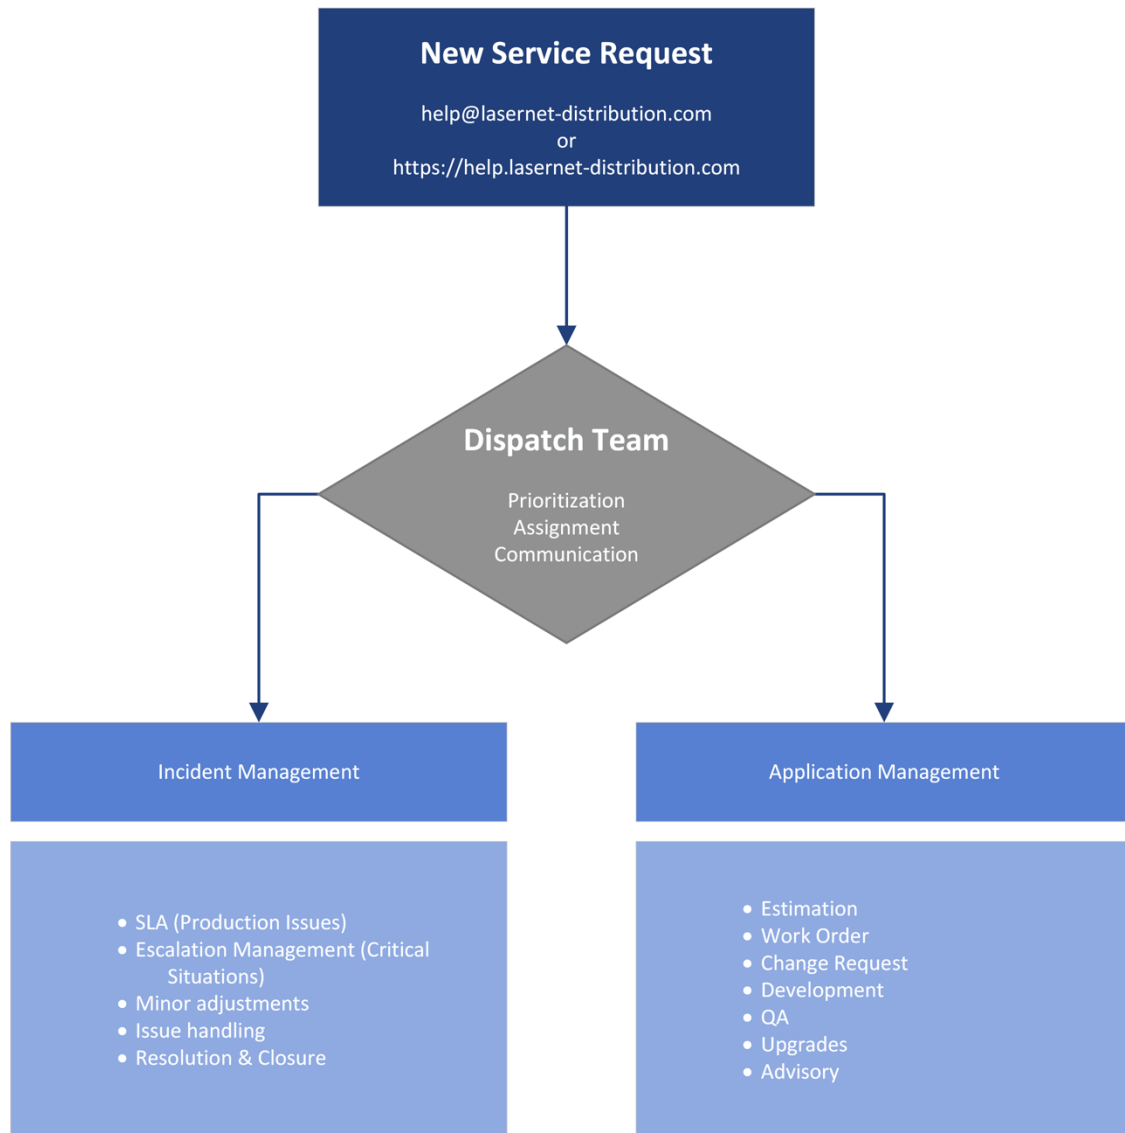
New Service Request

help@lasernet-distribution.com
or
https://help.lasernet-distribution.com

Dispatch Team

Prioritization
Assignment
Communication

Incident Management

Application Management

- SLA (Production Issues)
- Escalation Management (Critical Situations)
- Minor adjustments
- Issue handling
- Resolution & Closure

- Estimation
- Work Order
- Change Request
- Development
- QA
- Upgrades
- Advisory